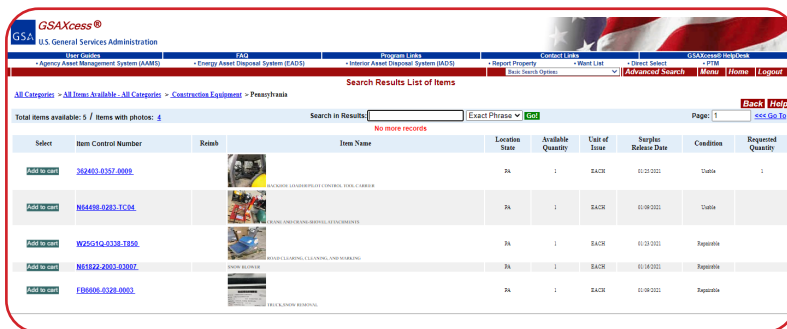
GSAXcess®
GSA U.S. General Services Administration

User Guides
• Agency Asset Management System (AAMS)

FAQ
• Energy Asset Disposal System (EADS)

Program Links
• Interior Asset Disposal System (IADS)

Contact Links
• Report Property • Want List

GSAXcess® HelpDesk
• Direct Select • PTM

Basic Search Options
Advanced Search | Menu | Home | Logout

Search Results List of Items

All Categories > All Items Available - All Categories > Construction Equipment > Pennsylvania

Back | Help

Total items available: 5 / Items with photos: 4

Search in Results: [ ] Exact Phrase Go!

No more records

Page: 1 <<< Go To

| Select | Item Control Number | Reimb | Item Name | Location State | Available Quantity | Unit of Issue | Surplus Release Date | Condition | Requested Quantity |
|---|---|---|---|---|---|---|---|---|---|
| Add to cart | 362403-0357-0009 | | BACKHOE LOADERS/FIGH CONTROL TOOL CARRIER | PA | 1 | EACH | 01/25/2021 | Usable | 1 |
| Add to cart | N64498-0283-TC04 | | CRANE AND CRANE/SHOVEL ATTACHMENTS | PA | 1 | EACH | 01/09/2021 | Usable | |
| Add to cart | W25G1Q-0338-T850 | | ROAD CLEARING, CLEANING, AND MARKING | PA | 1 | EACH | 01/23/2021 | Repairable | |
| Add to cart | N61822-2003-03007 | | SNOW BLOWER | PA | 1 | EACH | 01/16/2021 | Repairable | |
| Add to cart | FB6606-0328-0003 | | TRUCK,SNOW REMOVAL | PA | 1 | EACH | 01/09/2021 | Repairable | |